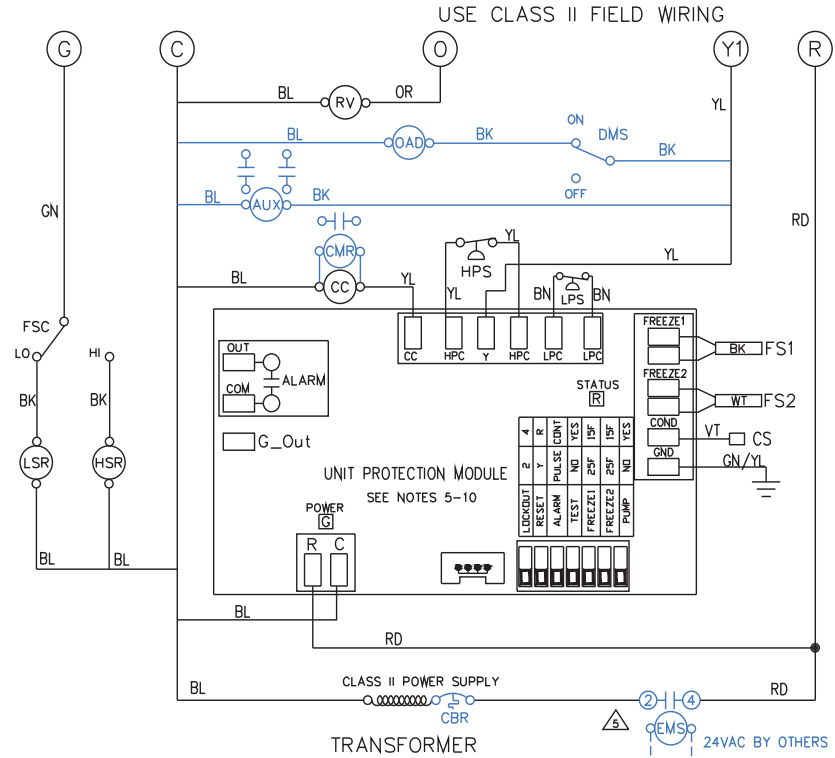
USE CLASS II FIELD WIRING

G
C
O
Y1
R

BL
RV
OR
YL

BL
OAD
BK
ON
DMS
BK

BL
AUX
BK
OFF

GN

CMR
YL
HPS
YL
RD

BL
CC
YL
YL
BN
LPS
BN

FSC
LO
HI

CC
HPC
Y
HPC
LPC
LPC

FREEZE1
BK
FS1

OUT
ALARM
COM

STATUS
R

FREEZE2
WT
FS2

COND
VT
CS

GND
GN/YL

BK
BK

G_Out

| 4 | R | CONT | YES | 15F | 15F | YES |
|---|---|---|---|---|---|---|
| 2 | Y | PULSE | NO | 25F | 25F | NO |
| LOCKOUT | RESET | ALARM | TEST | FREEZE1 | FREEZE2 | PUMP |

UNIT PROTECTION MODULE
SEE NOTES 5-10

LSR
HSR

POWER
G
R
C

BL
BL

BL

RD

BL
CLASS II POWER SUPPLY
CBR
RD
2
4
5
EMS
24VAC BY OTHERS

TRANSFORMER